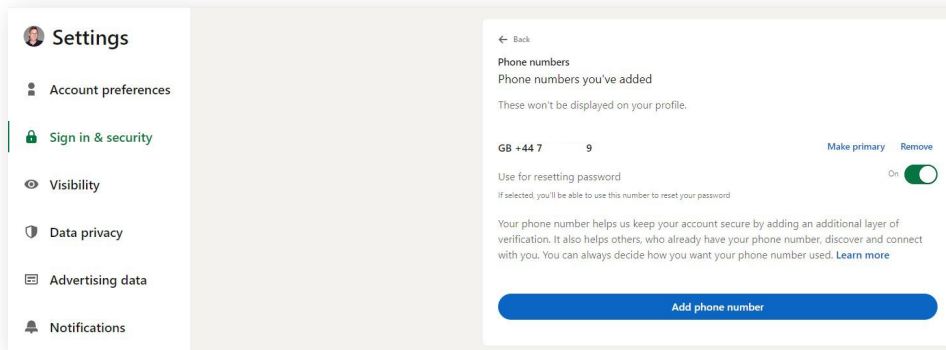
Settings

Account preferences

Sign in & security

Visibility

Data privacy

Advertising data

Notifications

← Back

Phone numbers

Phone numbers you've added

These won't be displayed on your profile.

GB +44 7 9

Make primary Remove

Use for resetting password

On

If selected, you'll be able to use this number to reset your password

Your phone number helps us keep your account secure by adding an additional layer of verification. It also helps others, who already have your phone number, discover and connect with you. You can always decide how you want your phone number used. Learn more

Add phone number